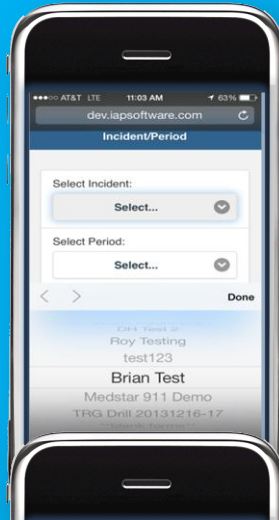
●●●○○ AT&T LTE 11:03 AM 63%

dev.iapsoftware.com

Incident/Period

Select Incident:

Select...

Select Period:

Select...

Done

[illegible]

Roy Testing

test123

Brian Test

Medstar 911 Demo

TRG Drill 20131216-17

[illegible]